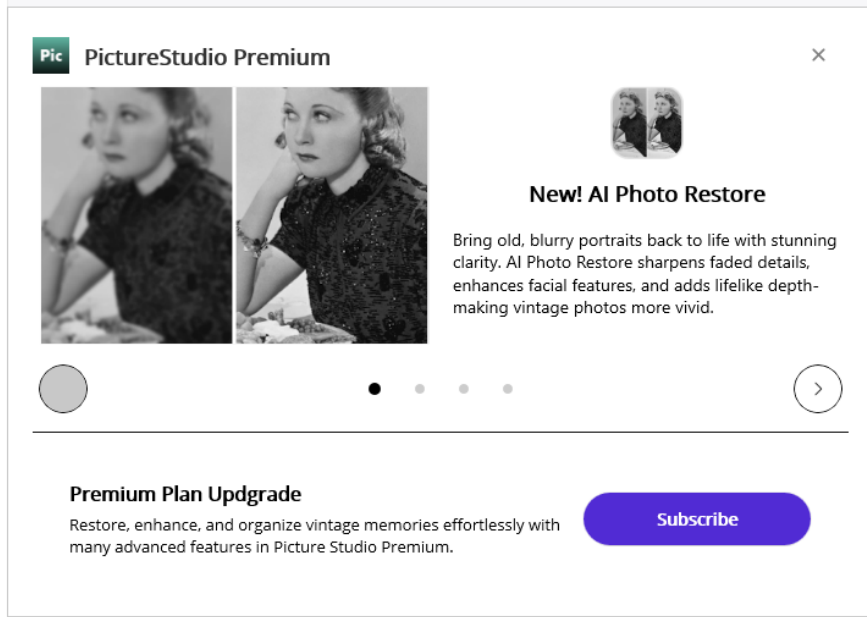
Pic PictureStudio Premium

×

New! AI Photo Restore

Bring old, blurry portraits back to life with stunning clarity. AI Photo Restore sharpens faded details, enhances facial features, and adds lifelike depth- making vintage photos more vivid.

>

Premium Plan Updgrade

Restore, enhance, and organize vintage memories effortlessly with many advanced features in Picture Studio Premium.

Subscribe